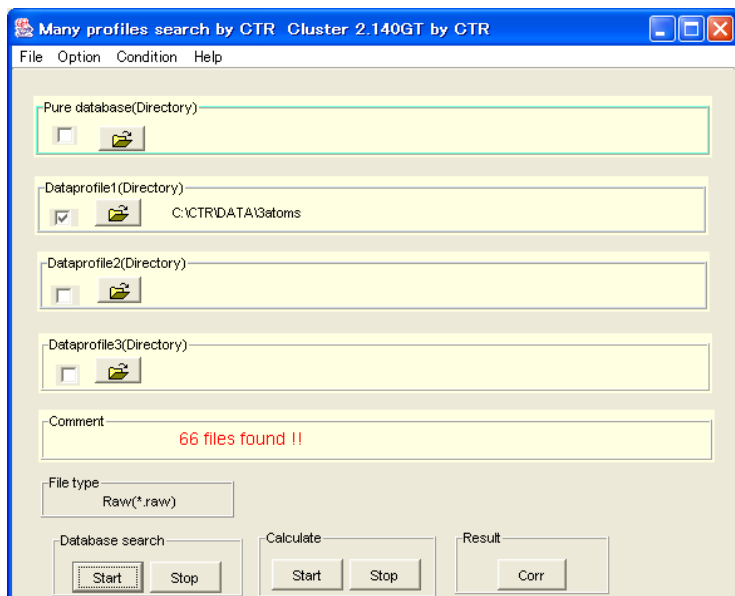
Many profiles search by CTR Cluster 2.140GT by CTR

File Option Condition Help

Pure database(Directory)

Dataprofile1(Directory)
C:\CTR\DATA\3atoms

Dataprofile2(Directory)

Dataprofile3(Directory)

Comment
66 files found !!

File type
Raw(*.raw)

Database search
Start Stop

Calculate
Start Stop

Result
Corr